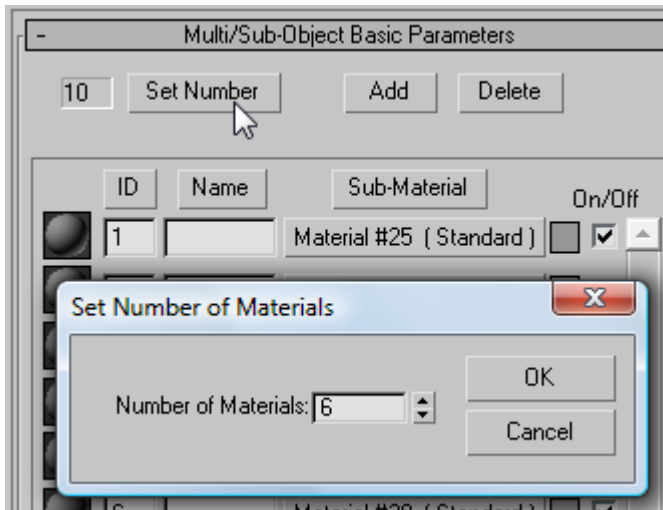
-
Multi/Sub-Object Basic Parameters

10
Set Number
Add
Delete

ID
Name
Sub-Material
On/Off

1
Material #25 ( Standard )

Set Number of Materials
X

Number of Materials: 6
OK
Cancel

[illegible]
Material #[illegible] ( Standard )